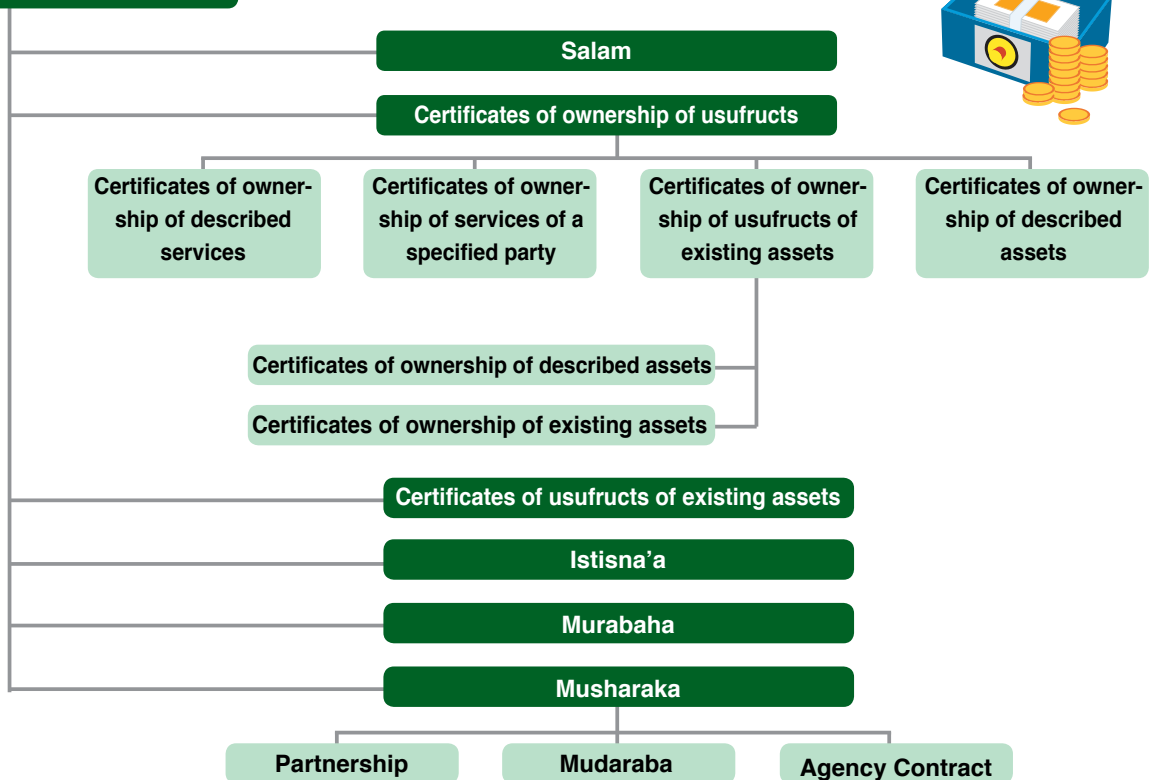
Salam

Certificates of ownership of usufructs

Certificates of ownership of described services

Certificates of ownership of services of a specified party

Certificates of ownership of usufructs of existing assets

Certificates of ownership of described assets

Certificates of ownership of described assets

Certificates of ownership of existing assets

Certificates of usufructs of existing assets

Istisna’a

Murabaha

Musharaka

Partnership

Mudaraba

Agency Contract